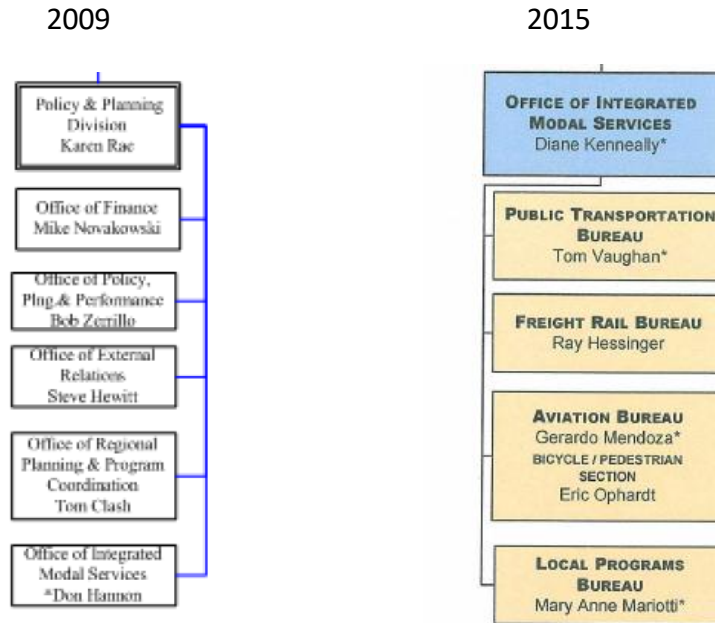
2009

Policy & Planning Division
Karen Rae

Office of Finance
Mike Novakowski

Office of Policy, Plng.& Performance
Bob Zerrillo

Office of External Relations
Steve Hewitt

Office of Regional Planning & Program Coordination
Tom Clash

Office of Integrated Modal Services
*Don Hannon

2015

OFFICE OF INTEGRATED MODAL SERVICES
Diane Kenneally*

PUBLIC TRANSPORTATION BUREAU
Tom Vaughan*

FREIGHT RAIL BUREAU
Ray Hessinger

AVIATION BUREAU
Gerardo Mendoza*
BICYCLE / PEDESTRIAN SECTION
Eric Ophardt

LOCAL PROGRAMS BUREAU
Mary Anne Mariotti*